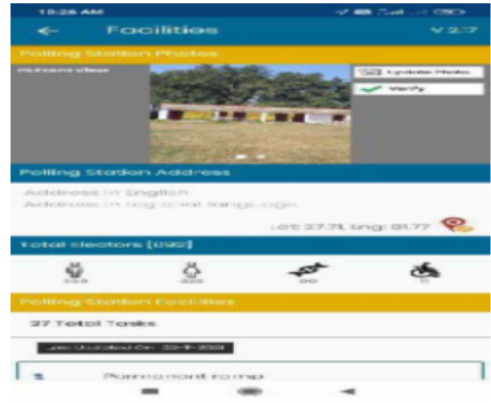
10:26 AM

← Facilities V 2.7

Polling Station Photos

PS Front View

Update Photo

Verify

Polling Station Address

Address in English

Address in regional language

Lat: 27.71, Lng: 81.77

Total Electors [1092]

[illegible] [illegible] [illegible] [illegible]

Polling Station Facilities

27 Total Tasks

Last Updated On: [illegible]

1 Permanent ramp